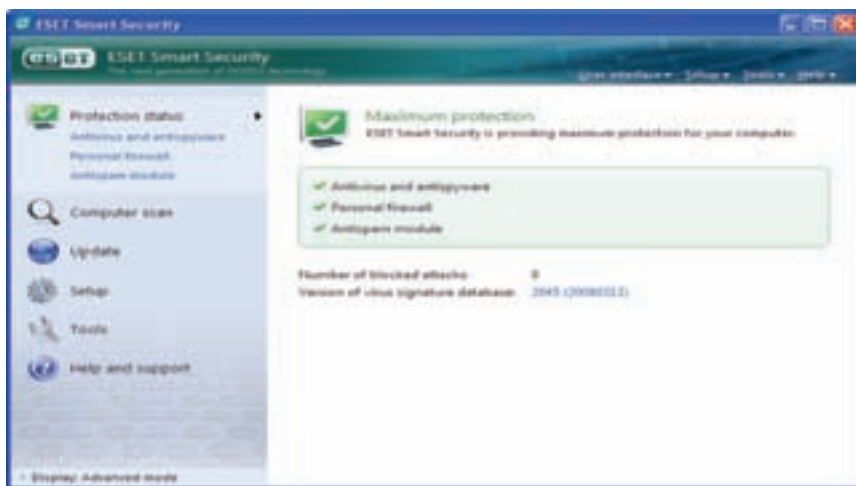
ESET Smart Security

ESET ESET Smart Security
The next generation of NOD32 technology

User interface ▾ Setup ▾ Tools ▾ Help ▾

Protection status
Antivirus and antispyware
Personal firewall
Antispam module

Computer scan

Update

Setup

Tools

Help and support

Display: Advanced mode

Maximum protection
ESET Smart Security is providing maximum protection for your computer.

Antivirus and antispyware
Personal firewall
Antispam module

Number of blocked attacks: 0
Version of virus signature database: 2845 ([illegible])